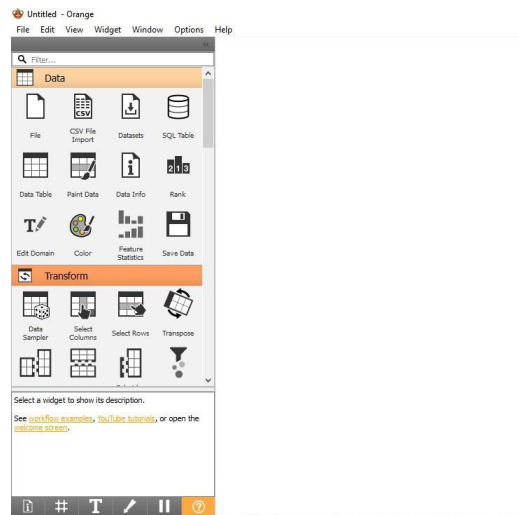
Untitled - Orange
File Edit View Widget Window Options Help

Filter...

Data

File
CSV File Import
Datasets
SQL Table
Data Table
Paint Data
Data Info
Rank
Edit Domain
Color
Feature Statistics
Save Data

Transform

Data Sampler
Select Columns
Select Rows
Transpose

Select a widget to show its description.

See workflow examples, YouTube tutorials, or open the welcome screen.